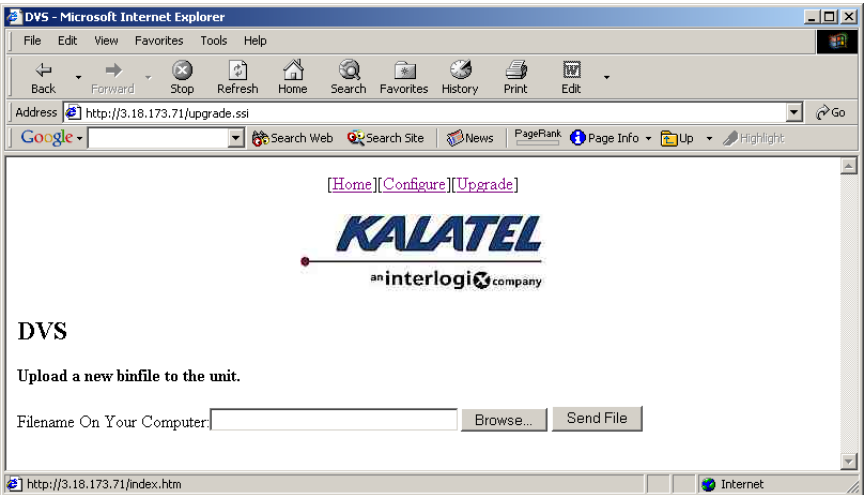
DVS - Microsoft Internet Explorer

File Edit View Favorites Tools Help

Back Forward Stop Refresh Home Search Favorites History Print Edit

Address http://3.18.173.71/upgrade.ssi Go

Google Search Web Search Site News PageRank Page Info Up Highlight

[Home][Configure][Upgrade]

KALATEL

an interlogix company

DVS

Upload a new binfile to the unit.

Filename On Your Computer: Browse... Send File

http://3.18.173.71/index.htm Internet